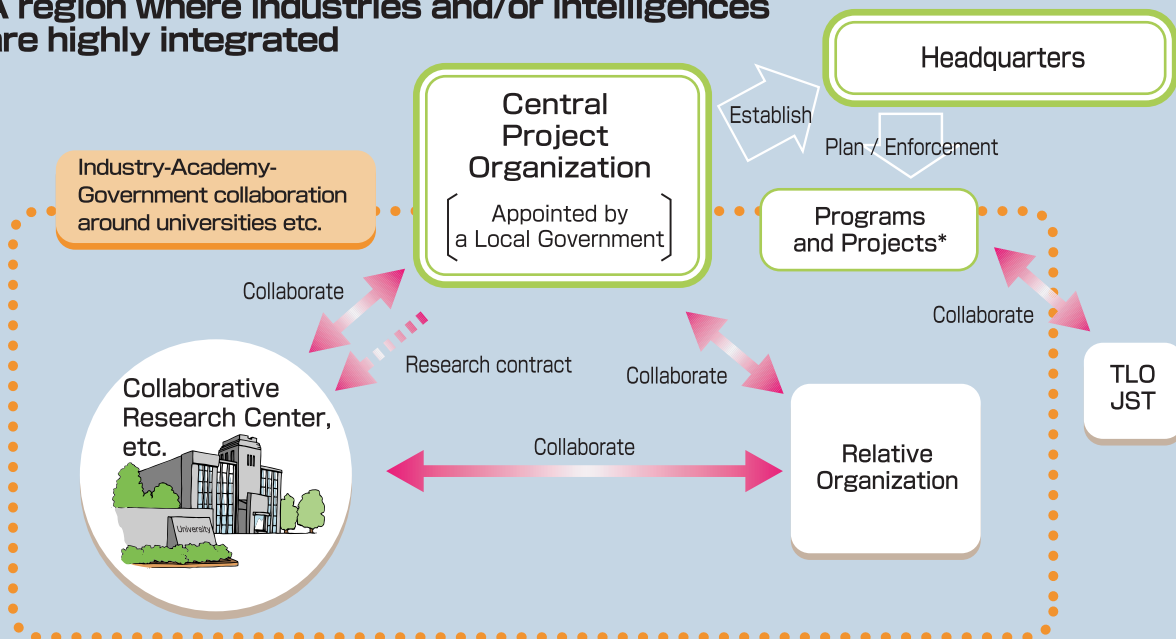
A region where industries and/or intelligences are highly integrated

Headquarters

Establish

Plan / Enforcement

Central Project Organization

Appointed by a Local Government

Industry-Academy-Government collaboration around universities etc.

Programs and Projects*

Collaborate

Collaborate

Research contract

Collaborate

TLO
JST

Collaborative Research Center, etc.

University

Collaborate

Relative Organization